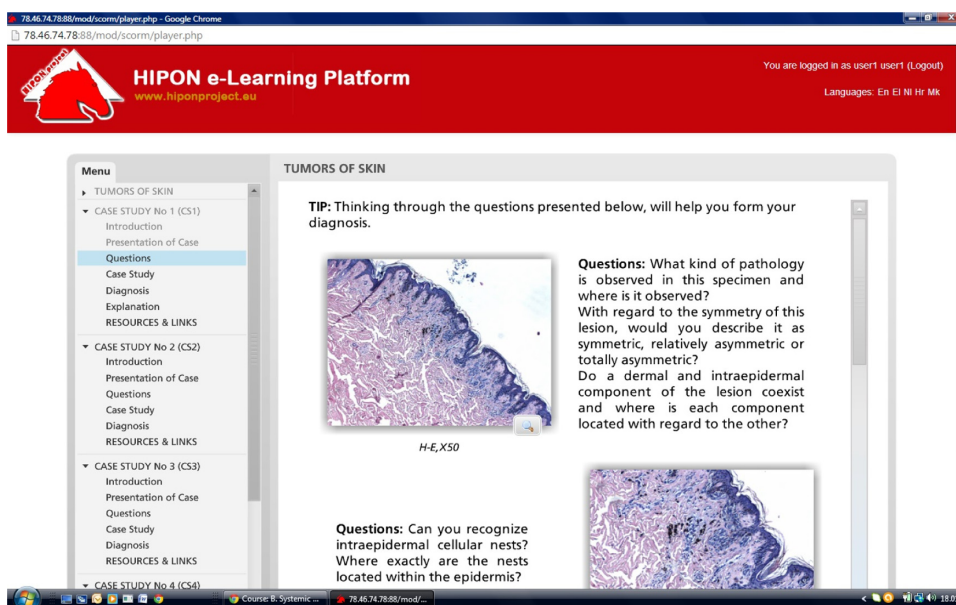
78.46.74.78:88/mod/scorm/player.php - Google Chrome

78.46.74.78:88/mod/scorm/player.php

HIPON project

HIPON e-Learning Platform
www.hiponproject.eu

You are logged in as user1 user1 (Logout)

Languages: En El Nl Hr Mk

Menu

TUMORS OF SKIN
CASE STUDY No 1 (CS1)
Introduction
Presentation of Case
Questions
Case Study
Diagnosis
Explanation
RESOURCES & LINKS
CASE STUDY No 2 (CS2)
Introduction
Presentation of Case
Questions
Case Study
Diagnosis
RESOURCES & LINKS
CASE STUDY No 3 (CS3)
Introduction
Presentation of Case
Questions
Case Study
Diagnosis
RESOURCES & LINKS
CASE STUDY No 4 (CS4)

TUMORS OF SKIN

TIP: Thinking through the questions presented below, will help you form your diagnosis.

Questions: What kind of pathology is observed in this specimen and where is it observed?
With regard to the symmetry of this lesion, would you describe it as symmetric, relatively asymmetric or totally asymmetric?
Do a dermal and intraepidermal component of the lesion coexist and where is each component located with regard to the other?

H-E,X50

Questions: Can you recognize intraepidermal cellular nests? Where exactly are the nests located within the epidermis?

Course: B. Systemic ...
78.46.74.78:88/mod/...
18:0